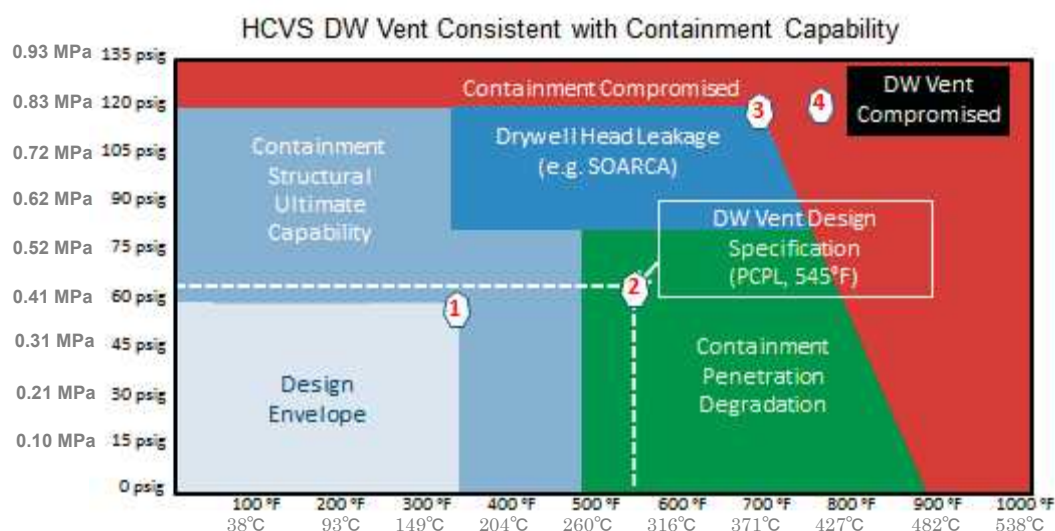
HCVS DW Vent Consistent with Containment Capability

0.93 MPa 135 psig
0.83 MPa 120 psig
0.72 MPa 105 psig
0.62 MPa 90 psig
0.52 MPa 75 psig
0.41 MPa 60 psig
0.31 MPa 45 psig
0.21 MPa 30 psig
0.10 MPa 15 psig
0 psig

Containment Compromised

DW Vent Compromised

Containment Structural Ultimate Capability

Drywell Head Leakage (e.g. SOARCA)

DW Vent Design Specification (PCPL, 545°F)

Design Envelope

Containment Penetration Degradation

1
2
3
4

100 °F 38℃
200 °F 93℃
300 °F 149℃
400 °F 204℃
500 °F 260℃
600 °F 316℃
700 °F 371℃
800 °F 427℃
900 °F 482℃
1000 °F 538℃